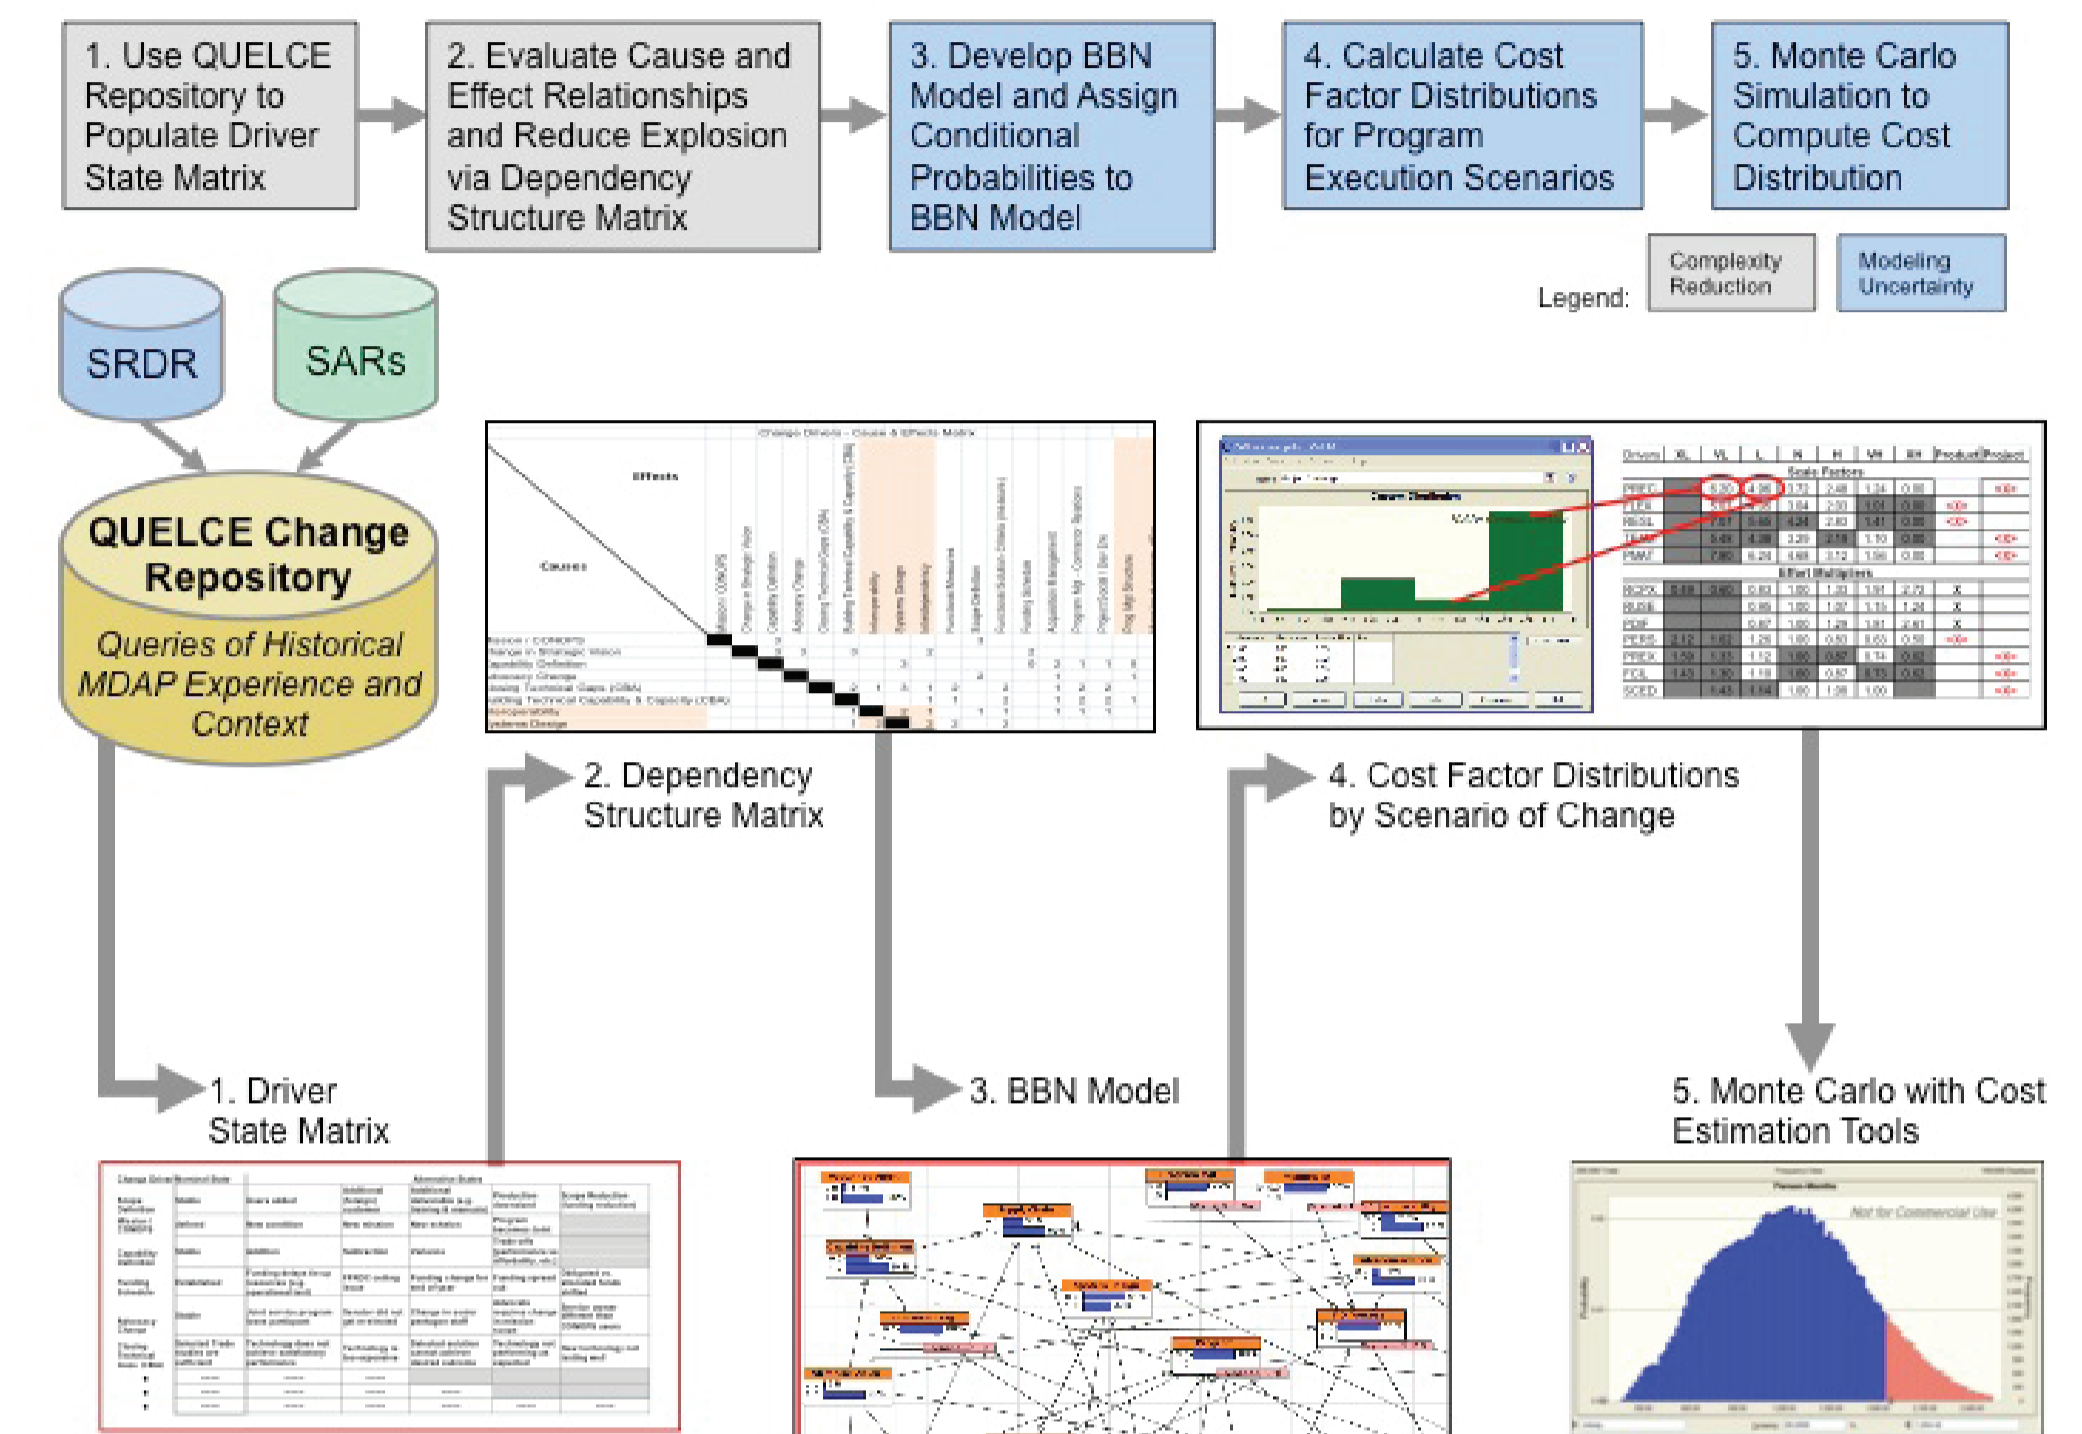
1. Use QUELCE Repository to Populate Driver State Matrix

2. Evaluate Cause and Effect Relationships and Reduce Explosion via Dependency Structure Matrix

3. Develop BBN Model and Assign Conditional Probabilities to BBN Model

4. Calculate Cost Factor Distributions for Program Execution Scenarios

5. Monte Carlo Simulation to Compute Cost Distribution

Legend: Complexity Reduction Modeling Uncertainty

SRDR

SARs

QUELCE Change Repository

Queries of Historical MDAP Experience and Context

Effects

Causes

2. Dependency Structure Matrix

4. Cost Factor Distributions by Scenario of Change

1. Driver State Matrix

3. BBN Model

5. Monte Carlo with Cost Estimation Tools

Not for Commercial Use